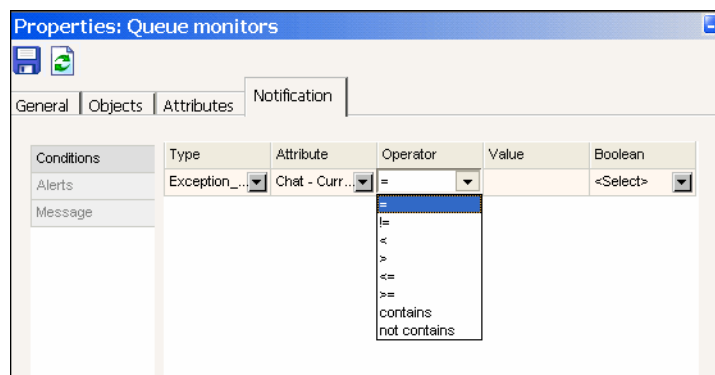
Properties: Queue monitors

General | Objects | Attributes | Notification

Conditions
Alerts
Message

| Type | Attribute | Operator | Value | Boolean |
|---|---|---|---|---|
| Exception_... | Chat - Curr... | = | | <Select> |

=
!=
<
>
<=
>=
contains
not contains